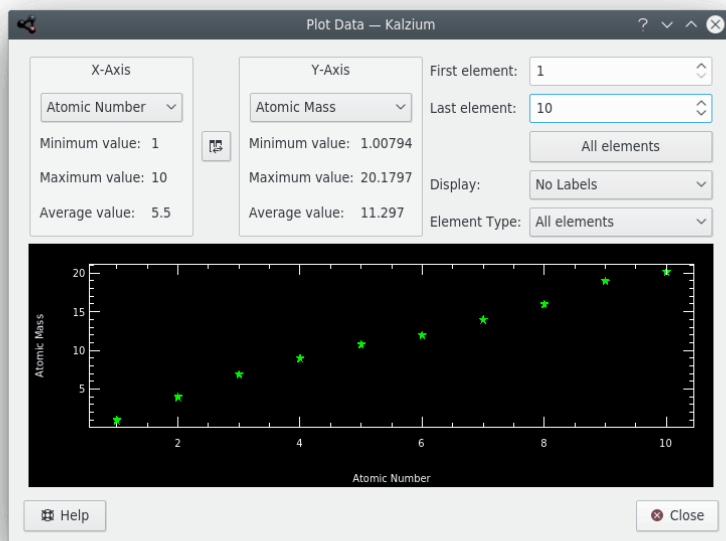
Plot Data — Kalzium

X-Axis
Atomic Number
Minimum value: 1
Maximum value: 10
Average value: 5.5

Y-Axis
Atomic Mass
Minimum value: 1.00794
Maximum value: 20.1797
Average value: 11.297

First element: 1
Last element: 10
All elements
Display: No Labels
Element Type: All elements

20
15
10
5
Atomic Mass
2
4
6
8
10
Atomic Number

Help
Close